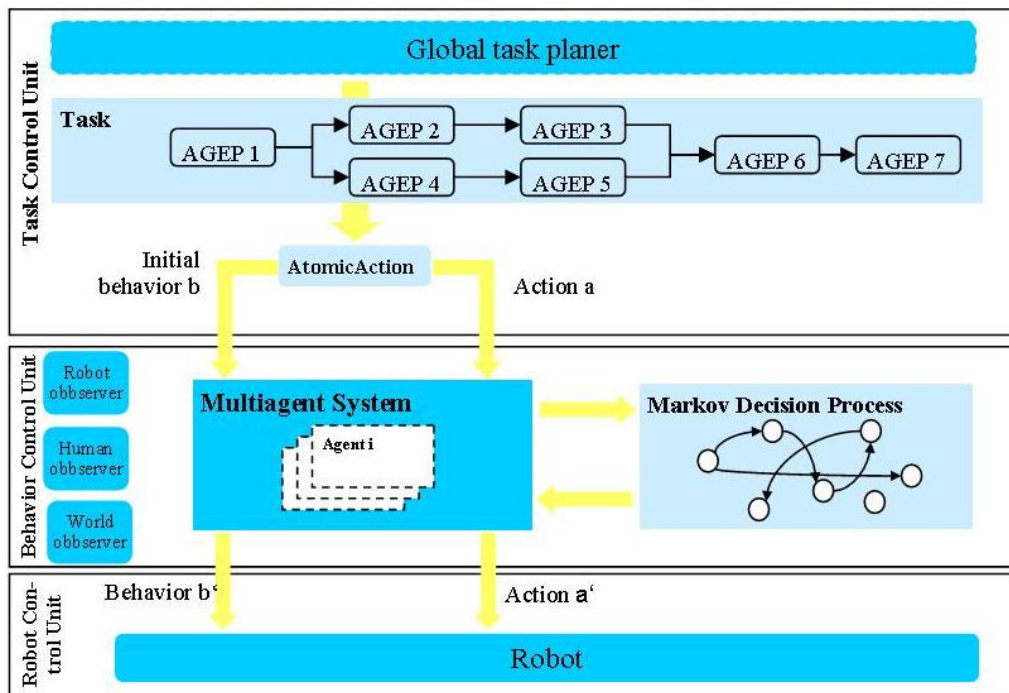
Task Control Unit

Global task planer

Task

AGEP 1

AGEP 2

AGEP 3

AGEP 4

AGEP 5

AGEP 6

AGEP 7

Initial behavior b

AtomicAction

Action a

Behavior Control Unit

Robot obbserver

Human obbserver

World obbserver

Multiagent System

Agent i

Markov Decision Process

Robot Control Unit

Behavior b‘

Action a‘

Robot